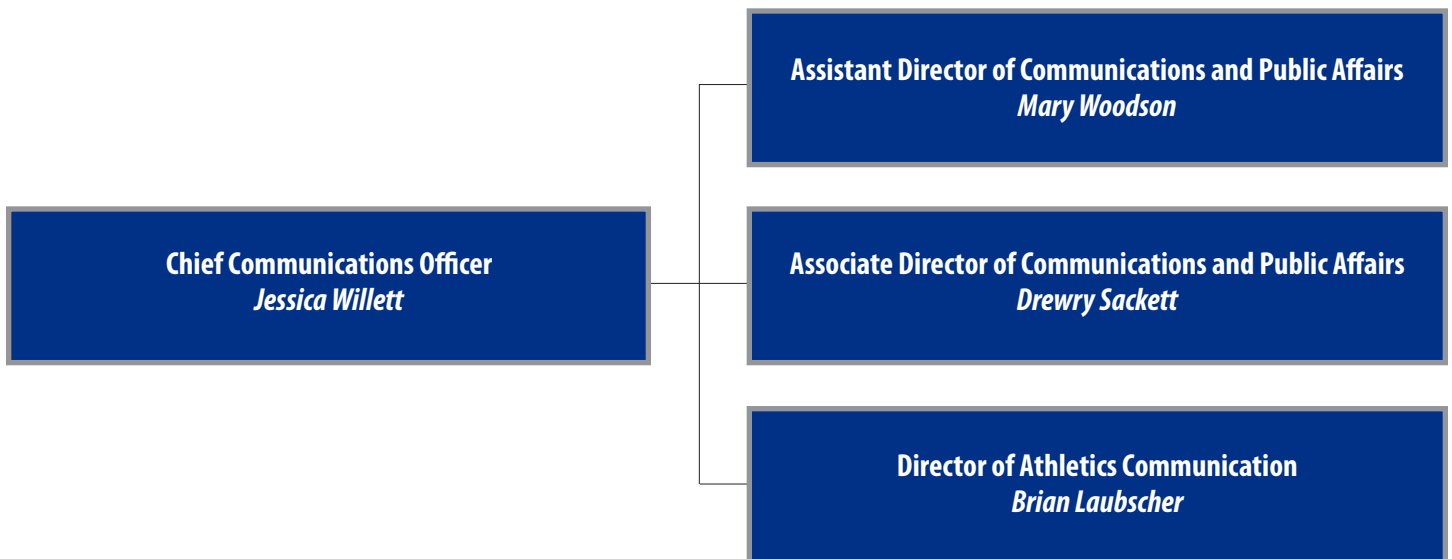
Chief Communications Officer
Jessica Willett

Assistant Director of Communications and Public Affairs
Mary Woodson

Associate Director of Communications and Public Affairs
Drewry Sackett

Director of Athletics Communication
Brian Laubscher